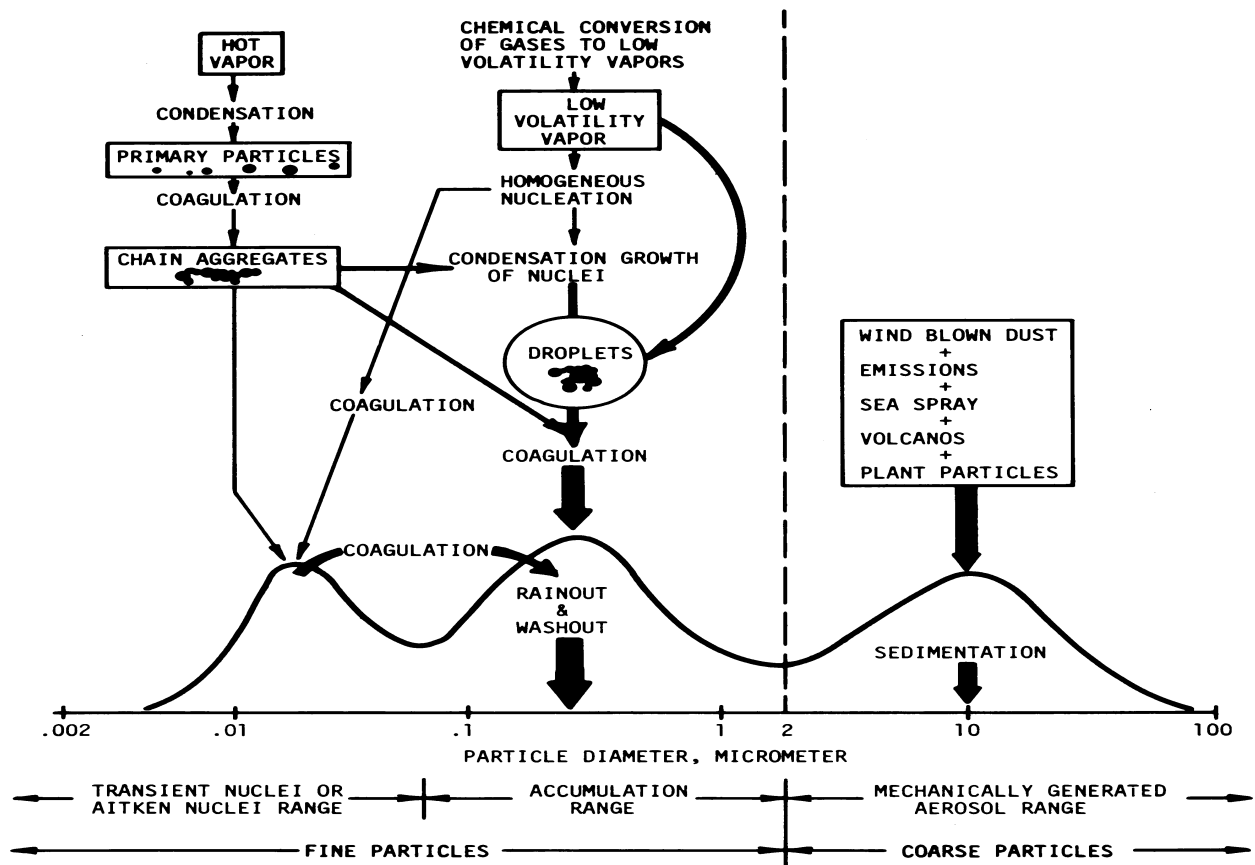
HOT VAPOR

CONDENSATION

PRIMARY PARTICLES

COAGULATION

CHAIN AGGREGATES

CHEMICAL CONVERSION OF GASES TO LOW VOLATILITY VAPORS

LOW VOLATILITY VAPOR

HOMOGENEOUS NUCLEATION

CONDENSATION GROWTH OF NUCLEI

DROPLETS

COAGULATION

COAGULATION

WIND BLOWN DUST
+
EMISSIONS
+
SEA SPRAY
+
VOLCANOS
+
PLANT PARTICLES

COAGULATION

RAINOUT & WASHOUT

SEDIMENTATION

.002 .01 .1 1 2 10 100

PARTICLE DIAMETER, MICROMETER

TRANSIENT NUCLEI OR AITKEN NUCLEI RANGE

ACCUMULATION RANGE

MECHANICALLY GENERATED AEROSOL RANGE

FINE PARTICLES

COARSE PARTICLES